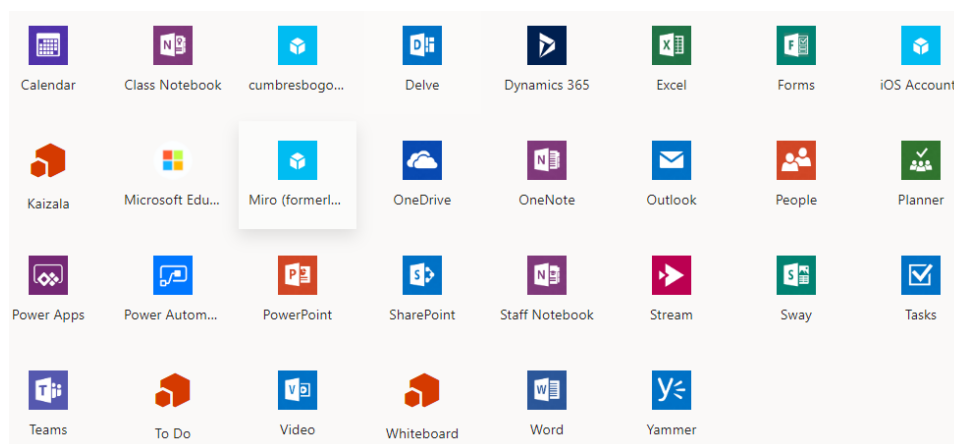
Calendar
Class Notebook
cumbresbogo...
Delve
Dynamics 365
Excel
Forms
iOS Account

Kaizala
Microsoft Edu...
Miro (formerl...
OneDrive
OneNote
Outlook
People
Planner

Power Apps
Power Autom...
PowerPoint
SharePoint
Staff Notebook
Stream
Sway
Tasks

Teams
To Do
Video
Whiteboard
Word
Yammer